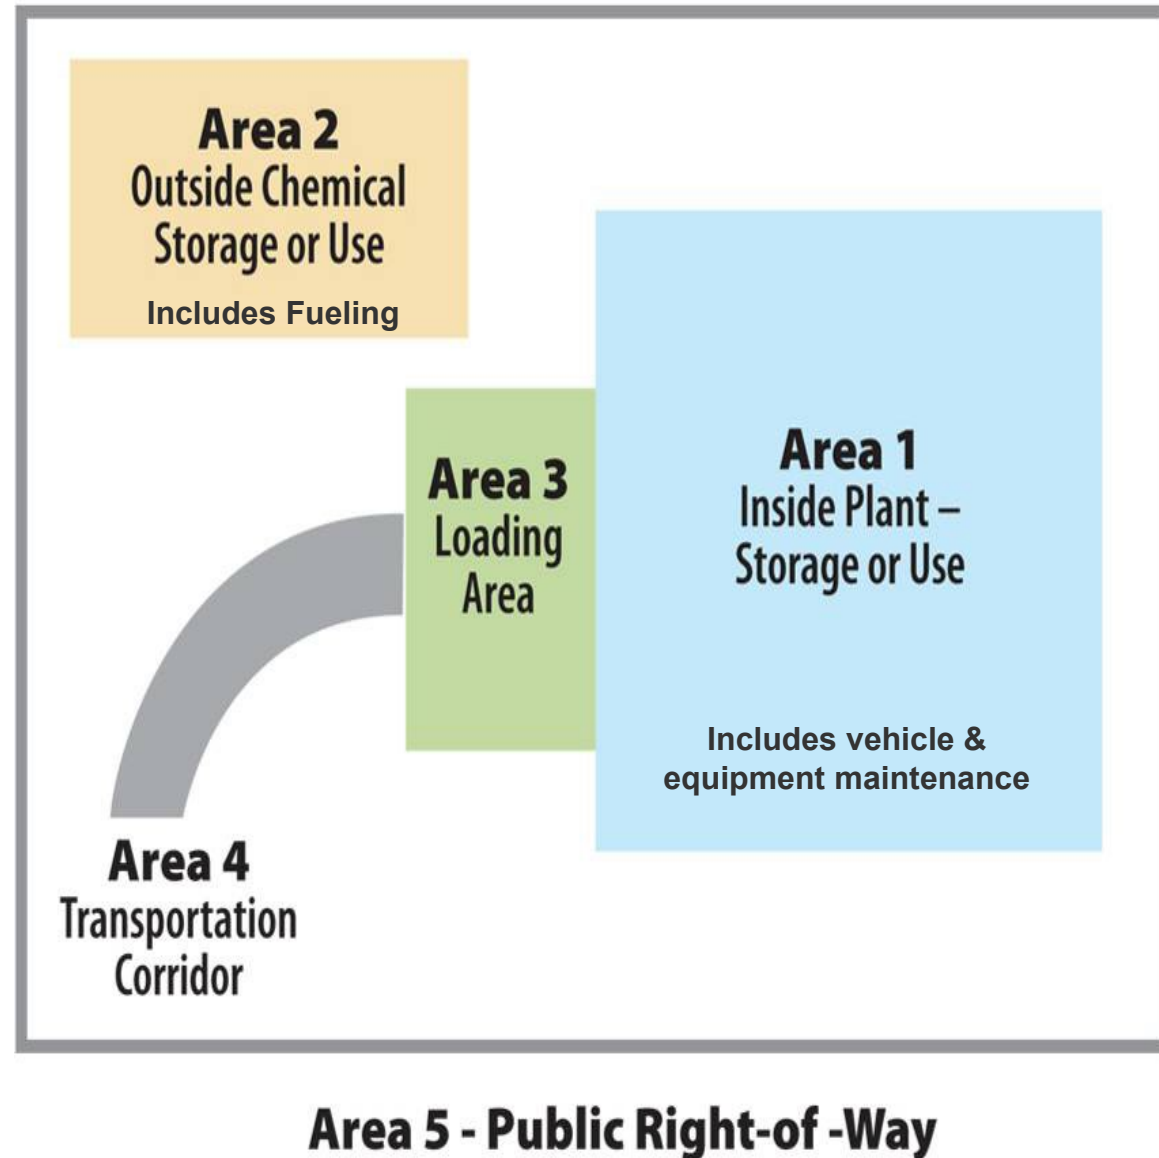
Area 2
Outside Chemical Storage or Use
Includes Fueling

Area 3
Loading Area

Area 1
Inside Plant – Storage or Use

Includes vehicle & equipment maintenance

Area 4
Transportation Corridor

Area 5 - Public Right-of -Way